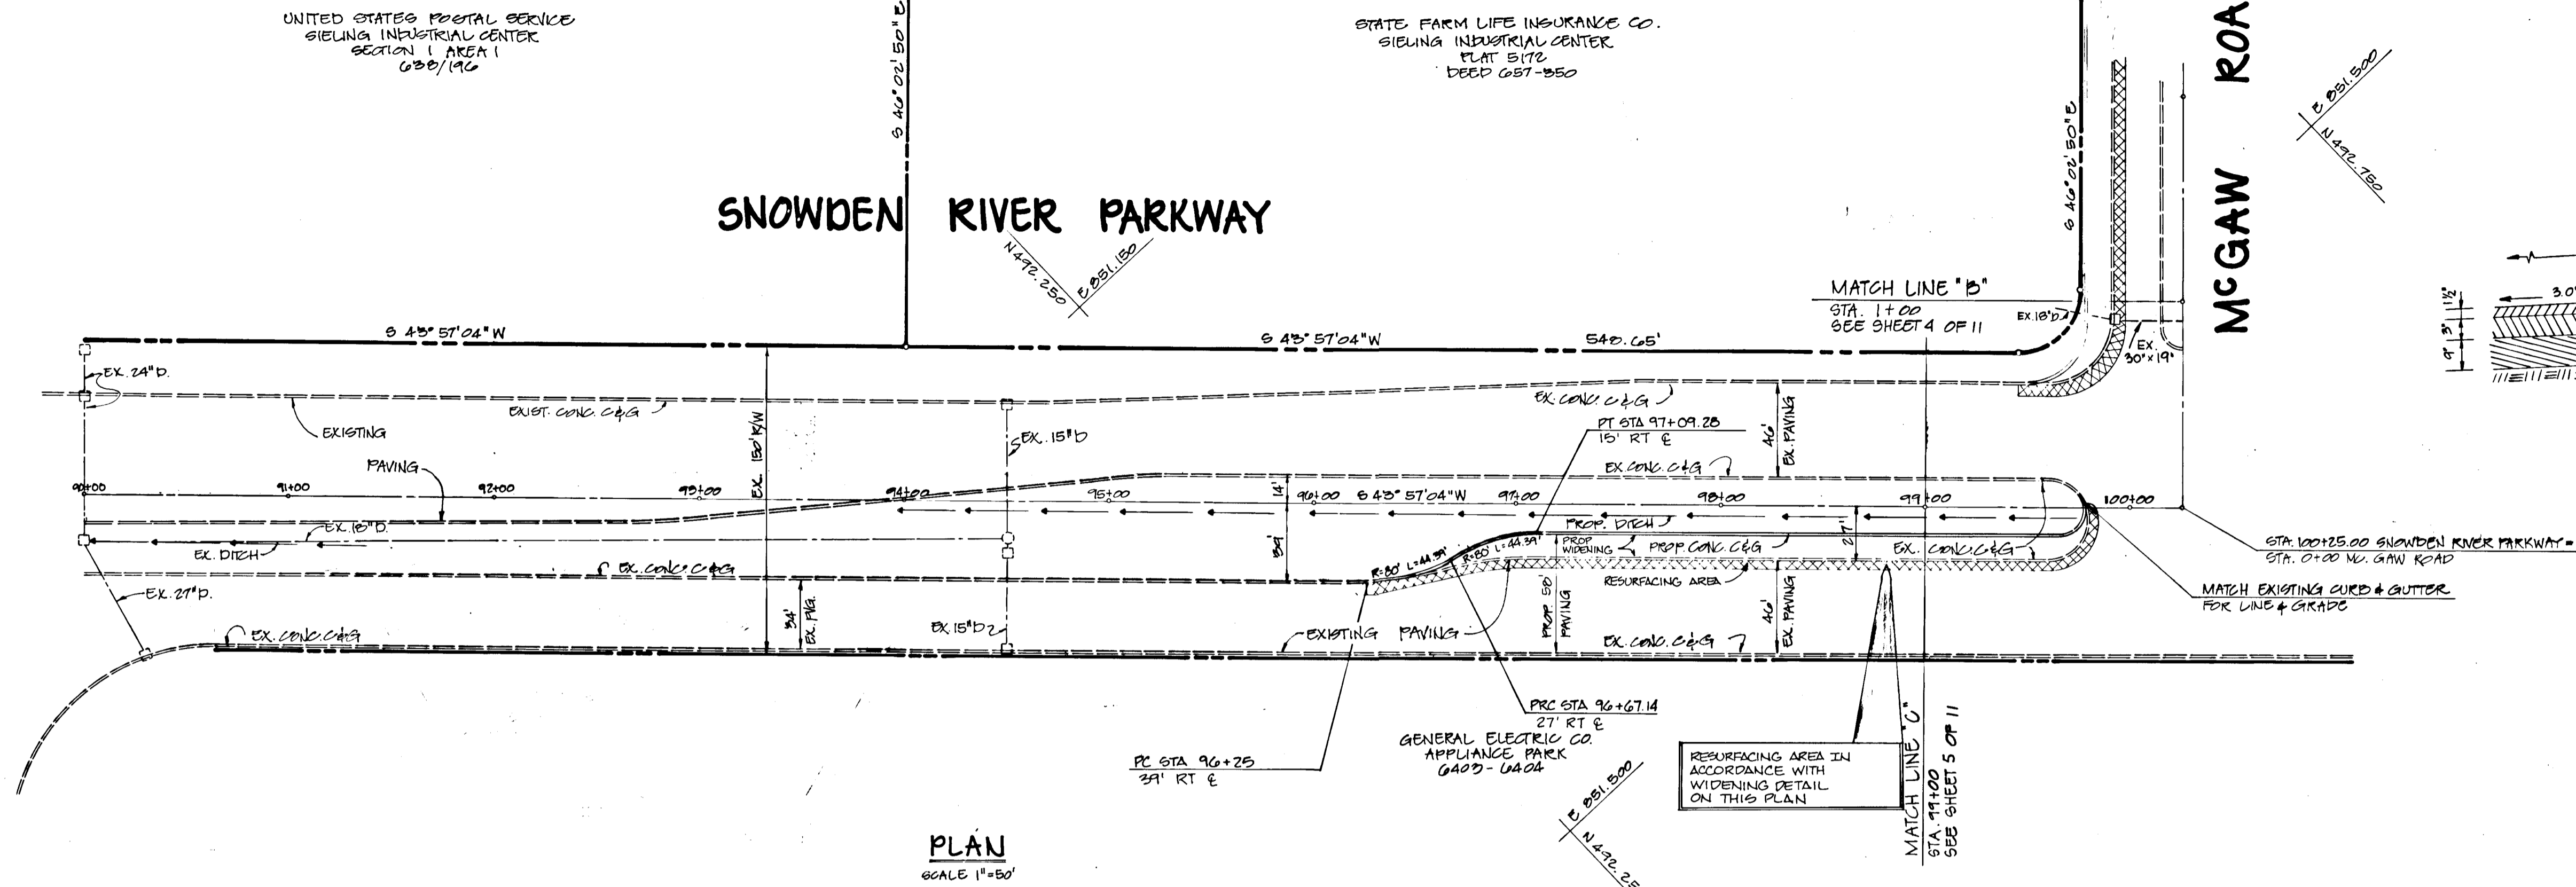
UNITED STATES POSTAL SERVICE
SIELING INDUSTRIAL CENTER
SECTION 1 AREA 1
638/196

S 46° 02' 50" E

STATE FARM LIFE INSURANCE CO.
SIELING INDUSTRIAL CENTER
PLAT 5172
DEED 657-350

S 46° 02' 50" E

McGAW ROA

E 851.500
N 492.750

SNOWDEN RIVER PARKWAY

N 492.250
E 851.150

MATCH LINE "B"
STA. 1+00
SEE SHEET 4 OF 11

EX. 18"D.
EX. 30"x19"

S 43° 57' 04" W
S 43° 57' 04" W
548.65'

EX. 24"D.
EXIST. CONC. C&G
EXISTING
PAVING
EX. CONC. C&G
EX. 150' R/W
EX. 15"D
PT STA 97+09.28
15' RT ℄
46' EX. PAVING
EX. CONC. C&G

90+00
91+00
92+00
93+00
94+00
95+00
96+00
S 43° 57' 04" W
97+00
98+00
99+00
100+00

14'
EX. 18"D.
EX. DITCH
34'
PROP. DITCH
27'
PROP WIDENING
PROP. CONC. C&G
EX. CONC. C&G
R=80' L=44.39'
R=80' L=44.39'
RESURFACING AREA
EX. CONC. C&G
EX. 27"D.
34' EX. PVG.
EX. 15"D
EX. CONC. C&G
PROP 50' PAVING
46' EX. PAVING
EXISTING PAVING
EX. CONC. C&G

STA. 100+25.00 SNOWDEN RIVER PARKWAY =
STA. 0+00 Mc. GAW ROAD

MATCH EXISTING CURB & GUTTER
FOR LINE & GRADE

PRC STA 96+67.14
27' RT ℄

GENERAL ELECTRIC CO.
APPLIANCE PARK
6403-6404

PC STA 96+25
39' RT ℄

E 851.500
N 492.25

RESURFACING AREA IN
ACCORDANCE WITH
WIDENING DETAIL
ON THIS PLAN

MATCH LINE "C"
STA. 99+00
SEE SHEET 5 OF 11

PLAN
SCALE 1"=50'

3.0'
1½"
3"
9"